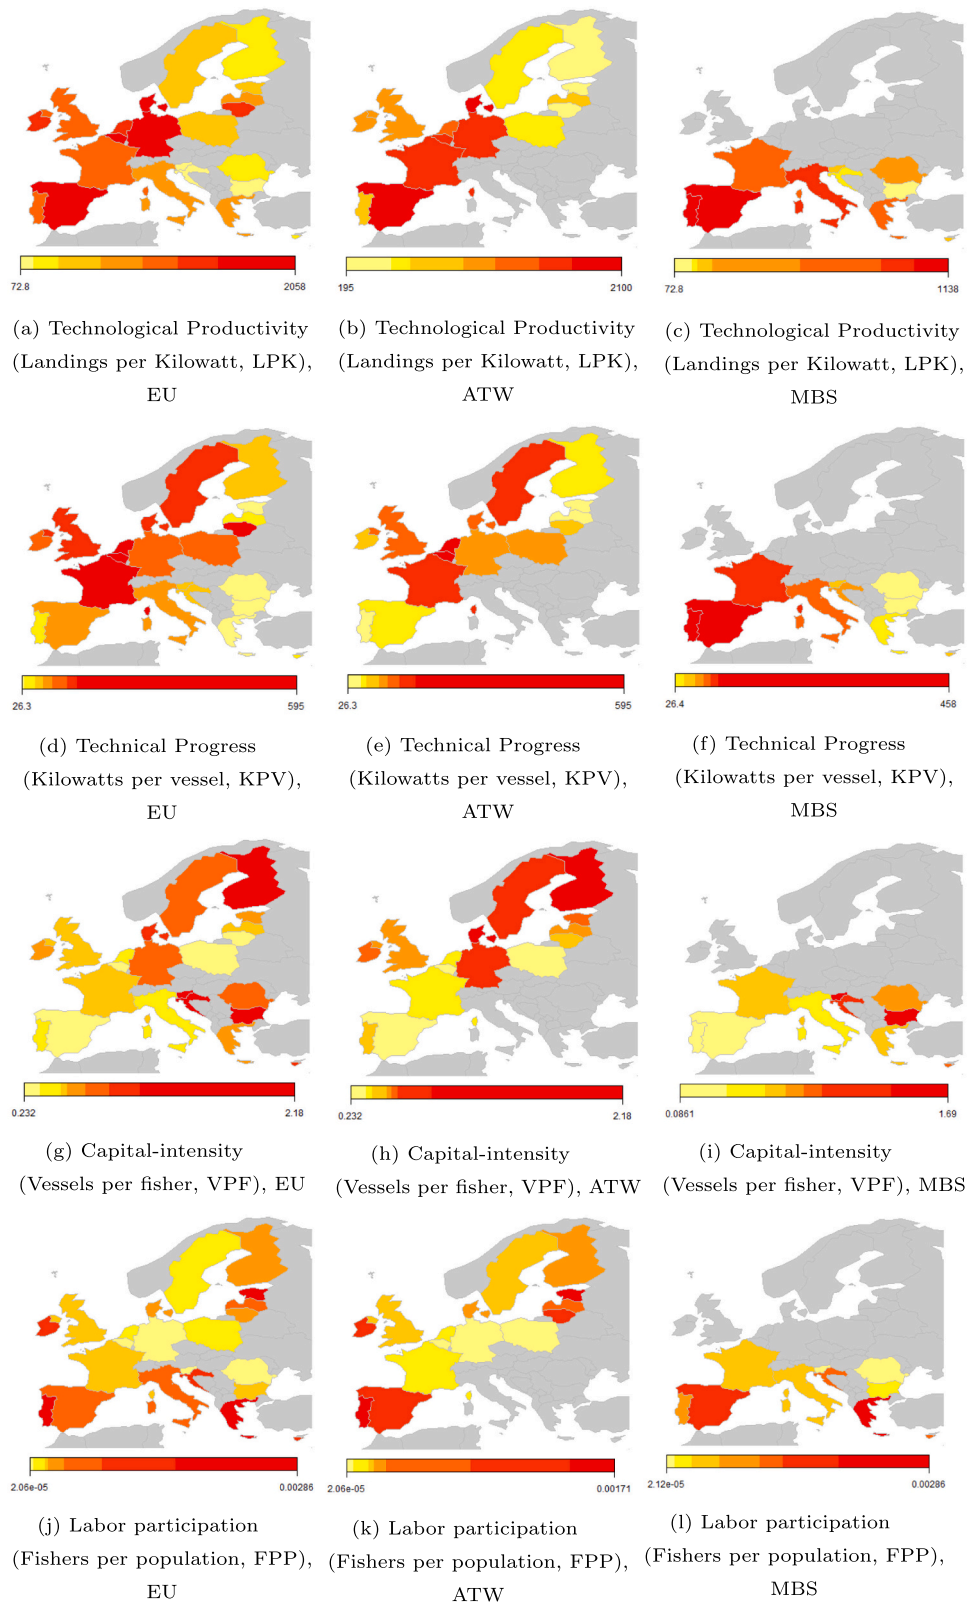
72.8 2058

(a) Technological Productivity (Landings per Kilowatt, LPK), EU

195 2100

(b) Technological Productivity (Landings per Kilowatt, LPK), ATW

72.8 1138

(c) Technological Productivity (Landings per Kilowatt, LPK), MBS

26.3 595

(d) Technical Progress (Kilowatts per vessel, KPV), EU

26.3 595

(e) Technical Progress (Kilowatts per vessel, KPV), ATW

26.4 458

(f) Technical Progress (Kilowatts per vessel, KPV), MBS

0.232 2.18

(g) Capital-intensity (Vessels per fisher, VPF), EU

0.232 2.18

(h) Capital-intensity (Vessels per fisher, VPF), ATW

0.0861 1.69

(i) Capital-intensity (Vessels per fisher, VPF), MBS

2.06e-05 0.00286

(j) Labor participation (Fishers per population, FPP), EU

2.06e-05 0.00171

(k) Labor participation (Fishers per population, FPP), ATW

2.12e-05 0.00286

(l) Labor participation (Fishers per population, FPP), MBS